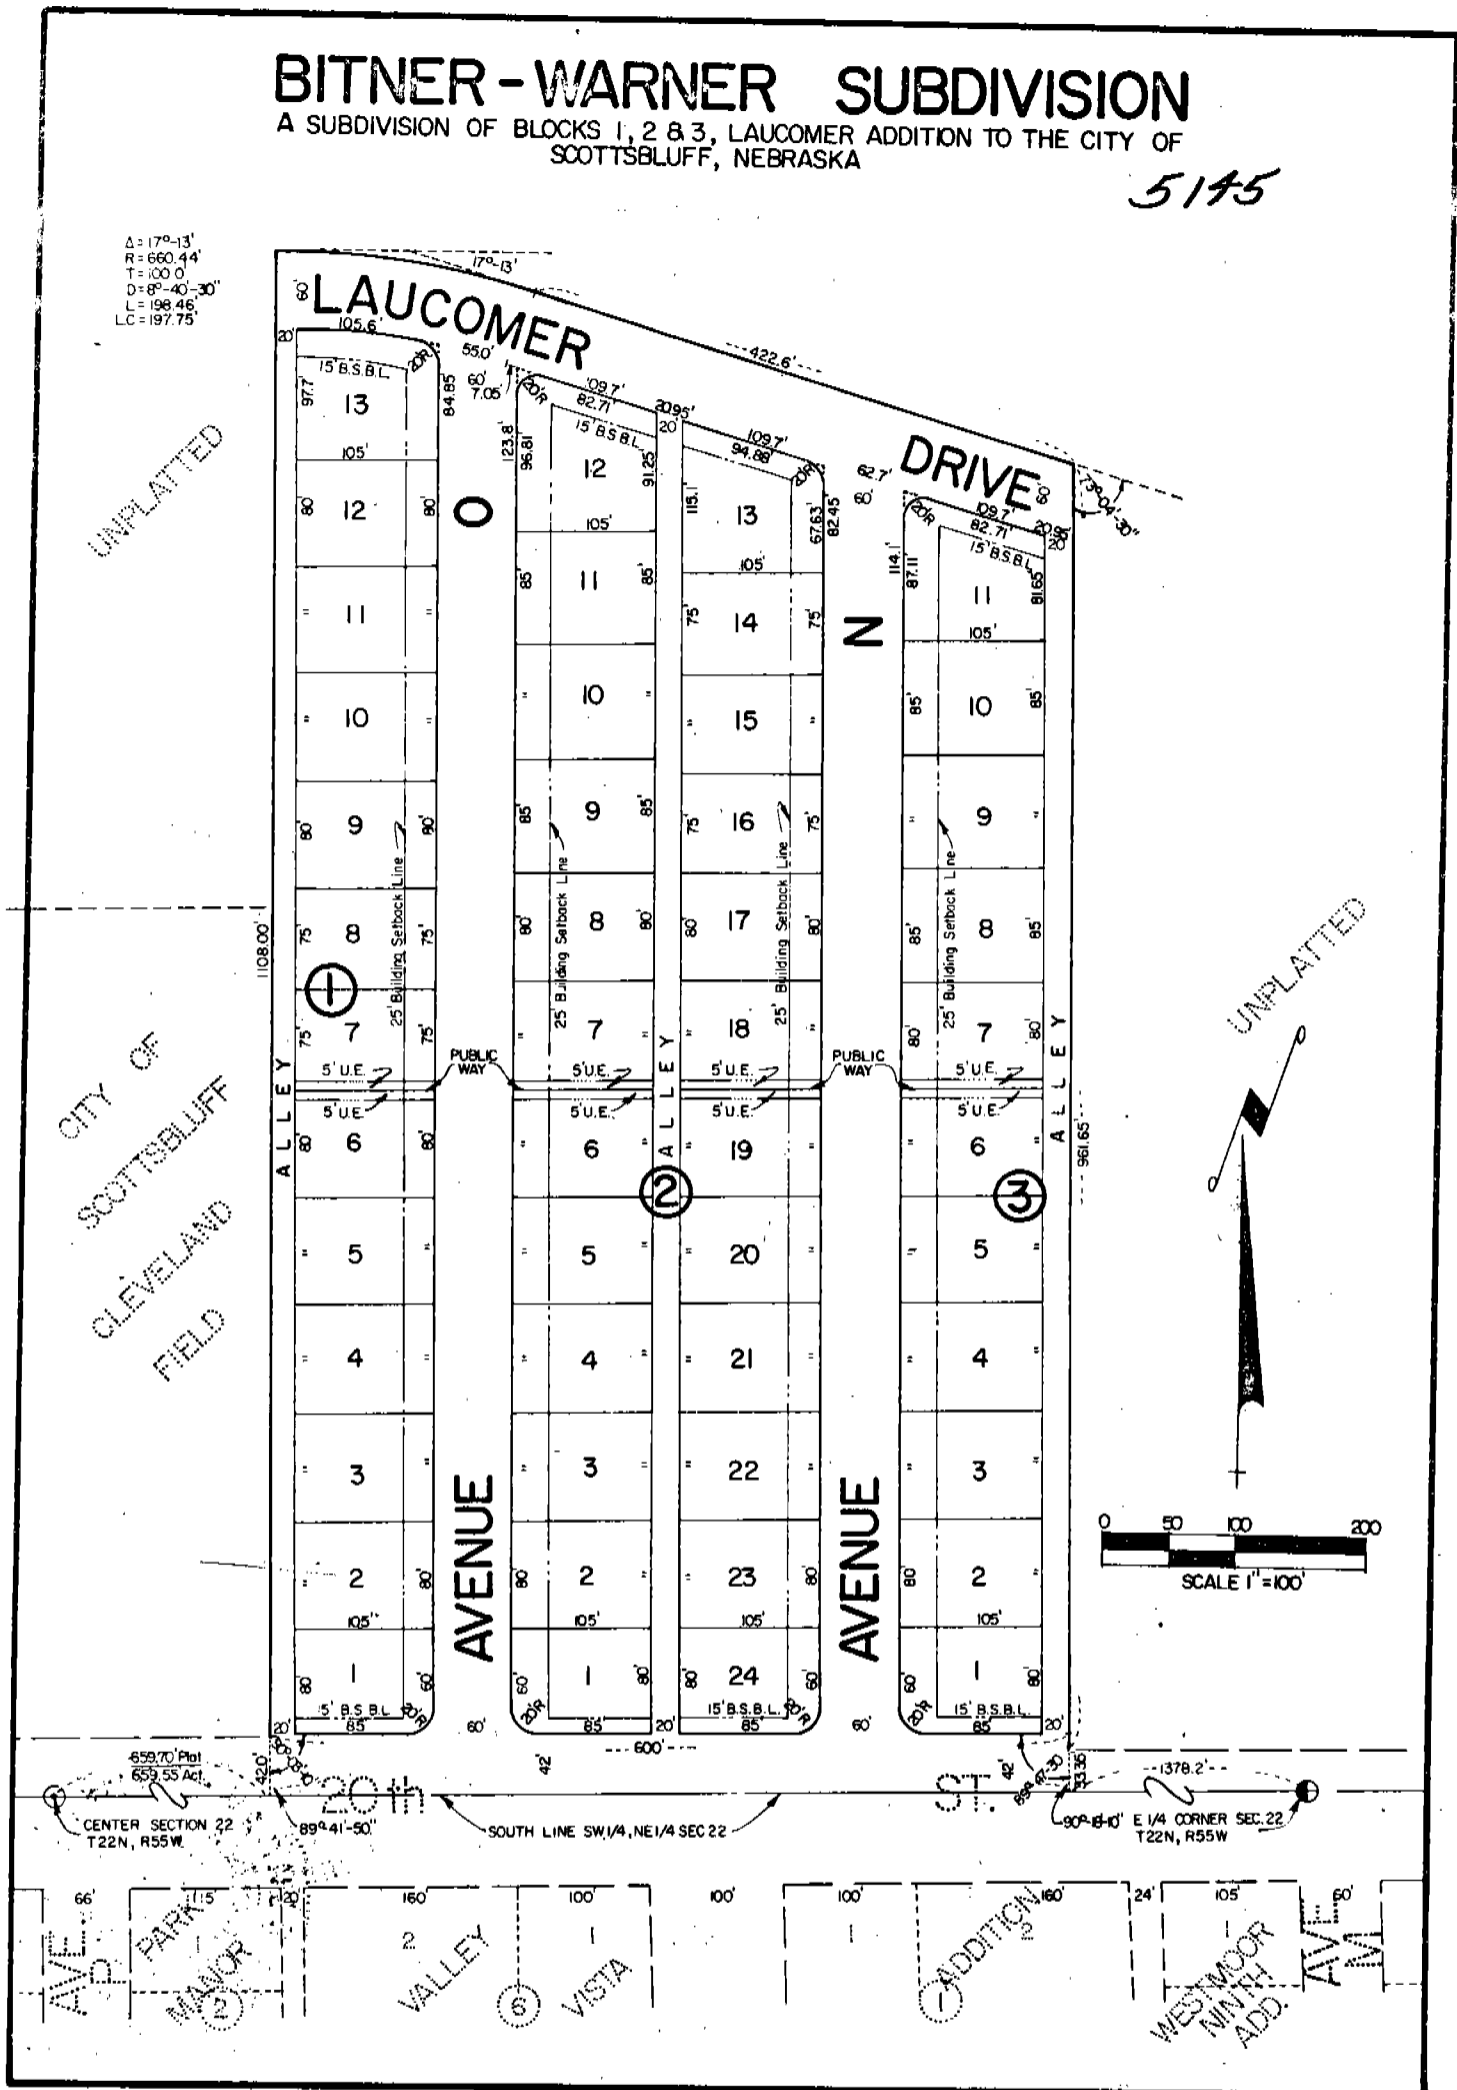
BITNER-WARNER SUBDIVISION
A SUBDIVISION OF BLOCKS 1, 2 & 3, LAUCOMER ADDITION TO THE CITY OF SCOTTSBLUFF, NEBRASKA

5145

Δ = 17°-13'
R = 660.44'
T = 100.0'
D = 8°-40'-30"
L = 198.46'
LC = 197.75'

17°-13'
LAUCOMER DRIVE
422.6'
105.6'
55.0'
60'
7.05'
109.7'
82.71'
20.95'
109.7'
94.88'
62.7'
109.7'
82.71'
73°-04'-30"
15' B.S.B.L.
20'R
O
N

UNPLATTED
CITY OF SCOTTSBLUFF CLEVELAND FIELD
UNPLATTED

97.7
84.85
123.8'
96.81'
91.25
115.1'
67.63'
82.45'
114.1'
87.11'
81.65'
105'
80'
85'
75'
1108.00'
961.65'

25' Building Setback Line
5' U.E.
PUBLIC WAY
ALLEY
AVENUE
AVENUE

1
2
3

13 12 11 10 9 8 7 6 5 4 3 2 1
12 11 10 9 8 7 6 5 4 3 2 1
13 14 15 16 17 18 19 20 21 22 23 24
11 10 9 8 7 6 5 4 3 2 1

85'
20'
60'
600'
42'
0 50 100 200
SCALE 1" = 100'

659.70' Plat
659.55' Act.
420'
20th ST.
89°-41'-50"
CENTER SECTION 22
T22N, R55W
SOUTH LINE SW1/4, NE1/4 SEC 22
1378.2'
90°-18-10"
E 1/4 CORNER SEC. 22
T22N, R55W
33.6

66'
115'
20'
160'
100'
100'
100'
160'
24'
105'
60'
AVE. P
PARK MANOR
2
2
VALLEY VISTA
6
1
1
ADDITION
2
1
WESTMOOR NINTH ADD.
AVE. M